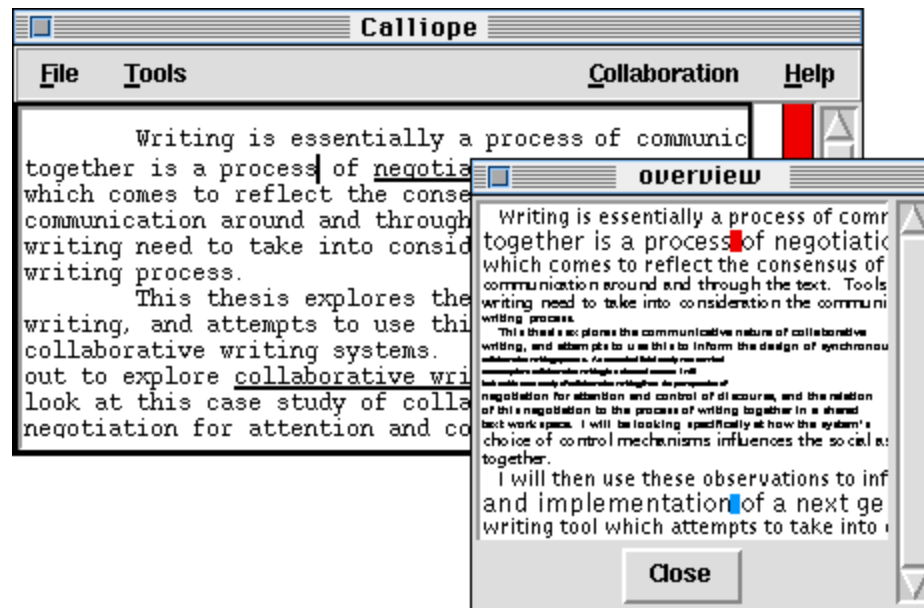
Calliope

File Tools Collaboration Help

Writing is essentially a process of communic together is a process of negotia which comes to reflect the conse communication around and through writing need to take into consid writing process.

This thesis explores the writing, and attempts to use thi collaborative writing systems. out to explore collaborative wri look at this case study of colla negotiation for attention and co

overview

Writing is essentially a process of comr together is a process of negotiatic which comes to reflect the consensus of communication around and through the text. Tools writing need to take into consideration the communi writing process.

This thesis explores the communicative nature of collaborative writing, and attempts to use this to inform the design of synchronou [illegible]

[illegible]

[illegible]

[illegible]

negotiation for attention and control of discourse, and the relation of this negotiation to the process of writing together in a shared text work space. I will be looking specifically at how the system's choice of control mechanisms influences the social as together.

I will then use these observations to inf and implementation of a next ge writing tool which attempts to take into

Close